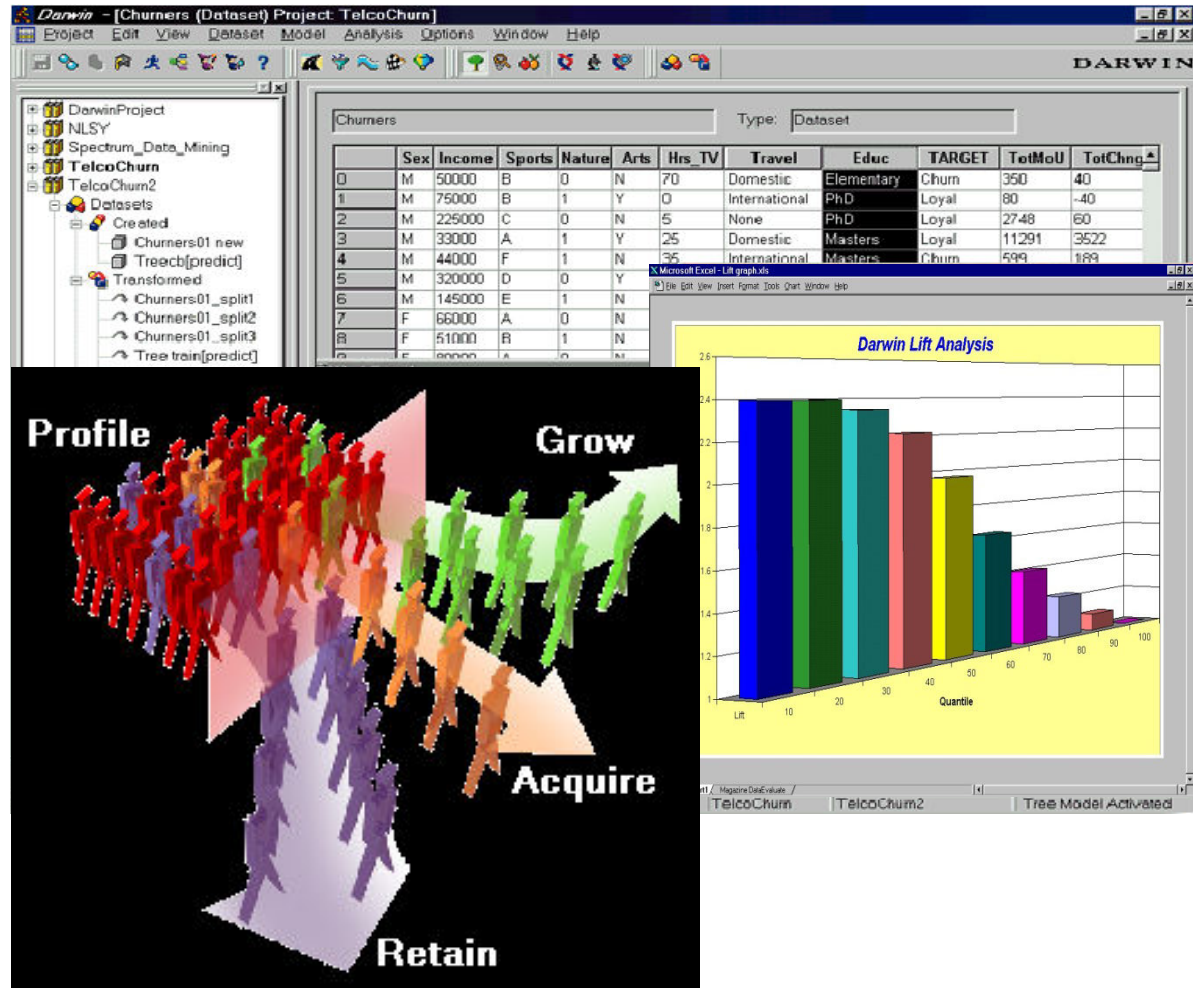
Darwin - [Churners (Dataset) Project: TelcoChurn]

Project Edit View Dataset Model Analysis Options Window Help

DARWIN

DarwinProject
NLSY
Spectrum_Data_Mining
TelcoChurn
TelcoChurn2
Datasets
Created
Churners01 new
Treecb[predict]
Transformed
Churners01_split1
Churners01_split2
Churners01_split3
Tree train[predict]

Churners

Type: Dataset

| | Sex | Income | Sports | Nature | Arts | Hrs_TV | Travel | Educ | TARGET | TotMoU | TotChng |
|---|---|---|---|---|---|---|---|---|---|---|---|
| 0 | M | 50000 | B | 0 | N | 70 | Domestic | Elementary | Churn | 350 | 40 |
| 1 | M | 75000 | B | 1 | Y | 0 | International | PhD | Loyal | 80 | -40 |
| 2 | M | 225000 | C | 0 | N | 5 | None | PhD | Loyal | 2748 | 60 |
| 3 | M | 33000 | A | 1 | Y | 25 | Domestic | Masters | Loyal | 11291 | 3522 |
| 4 | M | 44000 | F | 1 | N | 35 | International | Masters | Churn | 599 | 189 |
| 5 | M | 320000 | D | 0 | Y | | | | | | |
| 6 | M | 145000 | E | 1 | N | | | | | | |
| 7 | F | 66000 | A | 0 | N | | | | | | |
| 8 | F | 51000 | B | 1 | N | | | | | | |

Microsoft Excel - Lift graph.xls

File Edit View Insert Format Tools Chart Window Help

Darwin Lift Analysis

2.6
2.4
2.2
2
1.8
1.6
1.4
1.2
1

Lift 10 20 30 40 50 60 70 80 90 100

Quantile

Magazine DataEvaluate

TelcoChurn TelcoChurn2 Tree Model Activated

Profile

Grow

Acquire

Retain